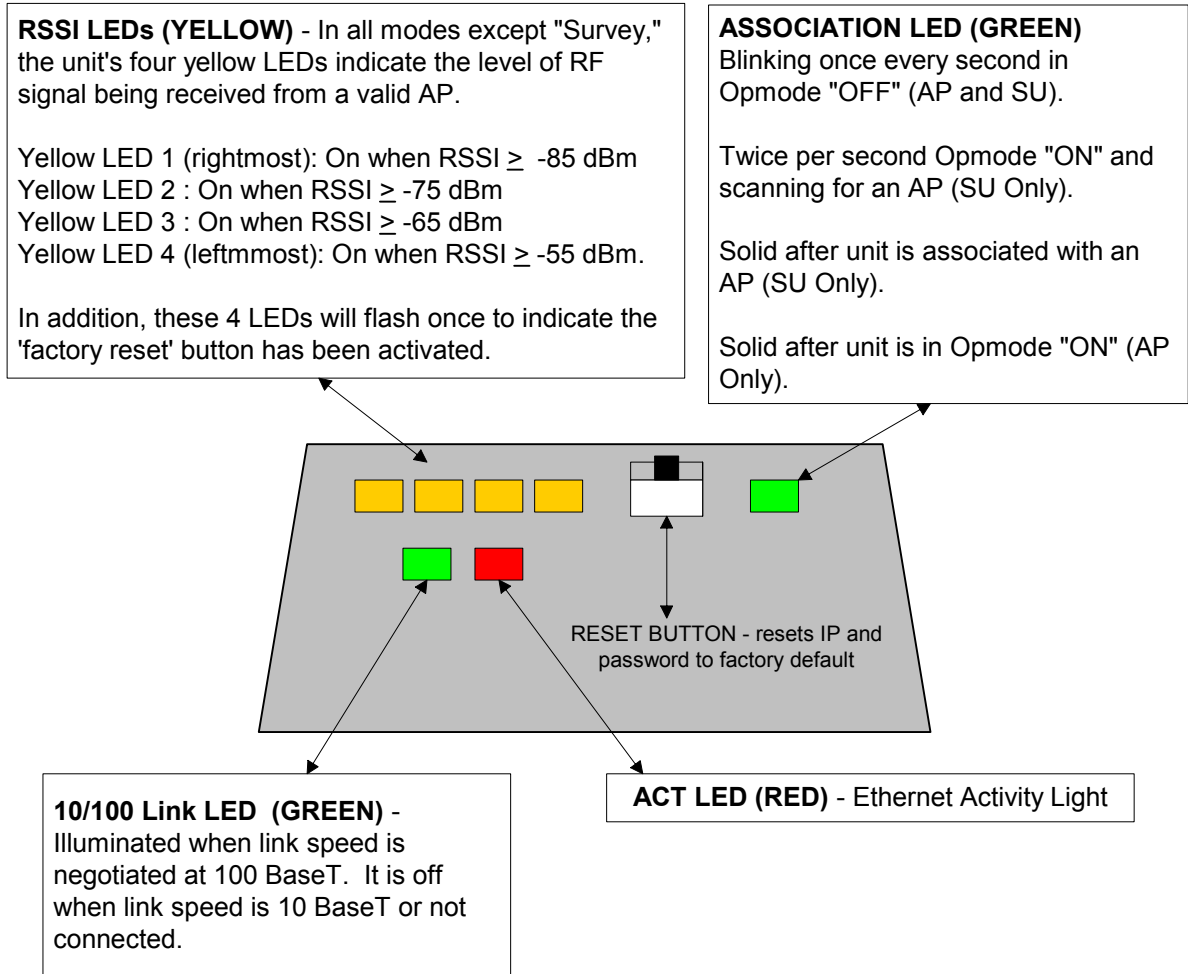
**RSSI LEDs (YELLOW)** - In all modes except "Survey," the unit's four yellow LEDs indicate the level of RF signal being received from a valid AP.

Yellow LED 1 (rightmost): On when RSSI $\geq$ -85 dBm
Yellow LED 2 : On when RSSI $\geq$ -75 dBm
Yellow LED 3 : On when RSSI $\geq$ -65 dBm
Yellow LED 4 (leftmmost): On when RSSI $\geq$ -55 dBm.

In addition, these 4 LEDs will flash once to indicate the 'factory reset' button has been activated.

**ASSOCIATION LED (GREEN)**
Blinking once every second in Opmode "OFF" (AP and SU).

Twice per second Opmode "ON" and scanning for an AP (SU Only).

Solid after unit is associated with an AP (SU Only).

Solid after unit is in Opmode "ON" (AP Only).

RESET BUTTON - resets IP and password to factory default

**10/100 Link LED (GREEN)** - Illuminated when link speed is negotiated at 100 BaseT. It is off when link speed is 10 BaseT or not connected.

**ACT LED (RED)** - Ethernet Activity Light